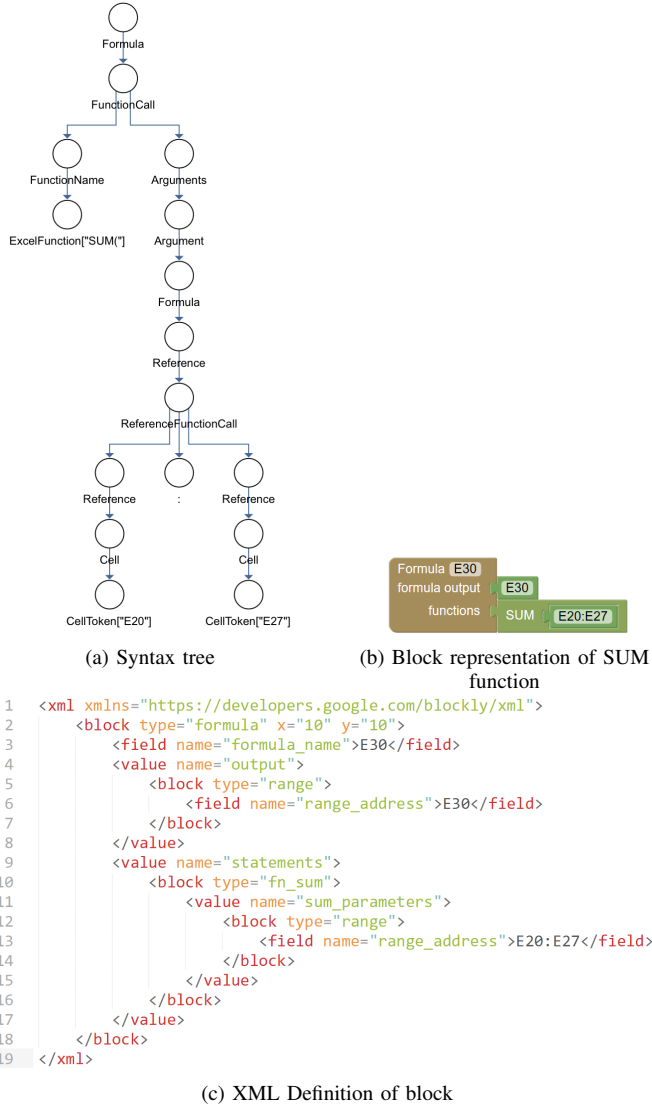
Formula
FunctionCall
FunctionName
ExcelFunction["SUM("]
Arguments
Argument
Formula
Reference
ReferenceFunctionCall
Reference
Cell
CellToken["E20"]
:
Reference
Cell
CellToken["E27"]

(a) Syntax tree

Formula E30
formula output E30
functions SUM E20:E27

(b) Block representation of SUM function

1 <xml xmlns="https://developers.google.com/blockly/xml">
2 <block type="formula" x="10" y="10">
3 <field name="formula_name">E30</field>
4 <value name="output">
5 <block type="range">
6 <field name="range_address">E30</field>
7 </block>
8 </value>
9 <value name="statements">
10 <block type="fn_sum">
11 <value name="sum_parameters">
12 <block type="range">
13 <field name="range_address">E20:E27</field>
14 </block>
15 </value>
16 </block>
17 </value>
18 </block>
19 </xml>

(c) XML Definition of block